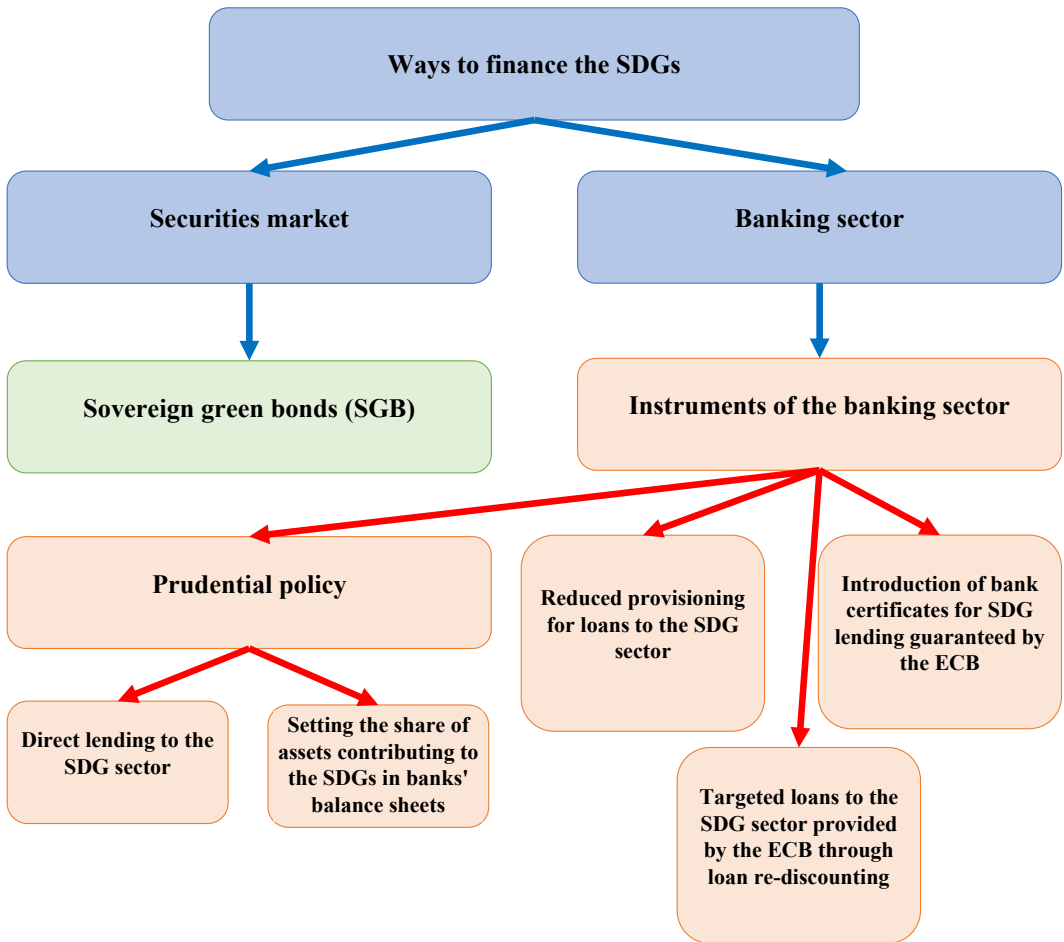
Ways to finance the SDGs

Securities market

Banking sector

Sovereign green bonds (SGB)

Instruments of the banking sector

Prudential policy

Reduced provisioning for loans to the SDG sector

Introduction of bank certificates for SDG lending guaranteed by the ECB

Direct lending to the SDG sector

Setting the share of assets contributing to the SDGs in banks' balance sheets

Targeted loans to the SDG sector provided by the ECB through loan re-discounting